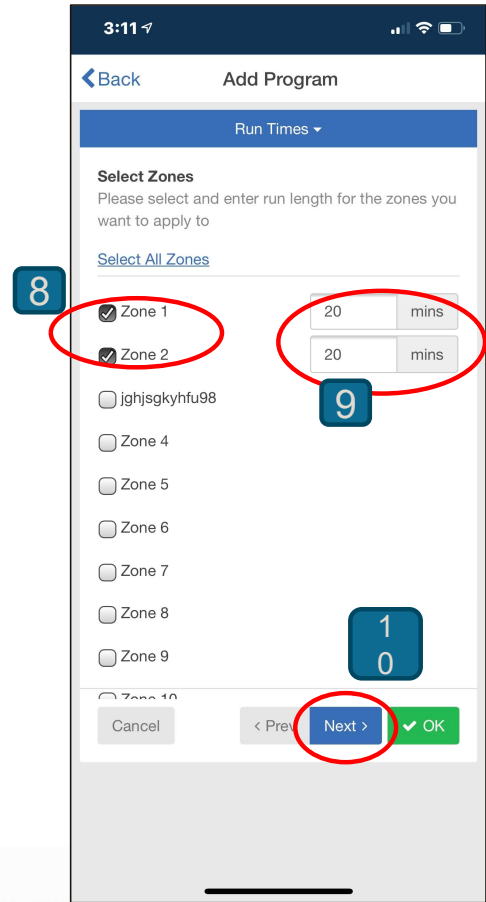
3:11

Back

Add Program

Run Times

Select Zones

Please select and enter run length for the zones you want to apply to

Select All Zones

8

Zone 1 20 mins

Zone 2 20 mins

9

jghjsgkyhfu98

Zone 4

Zone 5

Zone 6

Zone 7

Zone 8

Zone 9

10

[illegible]

Cancel

< Prev

Next >

OK